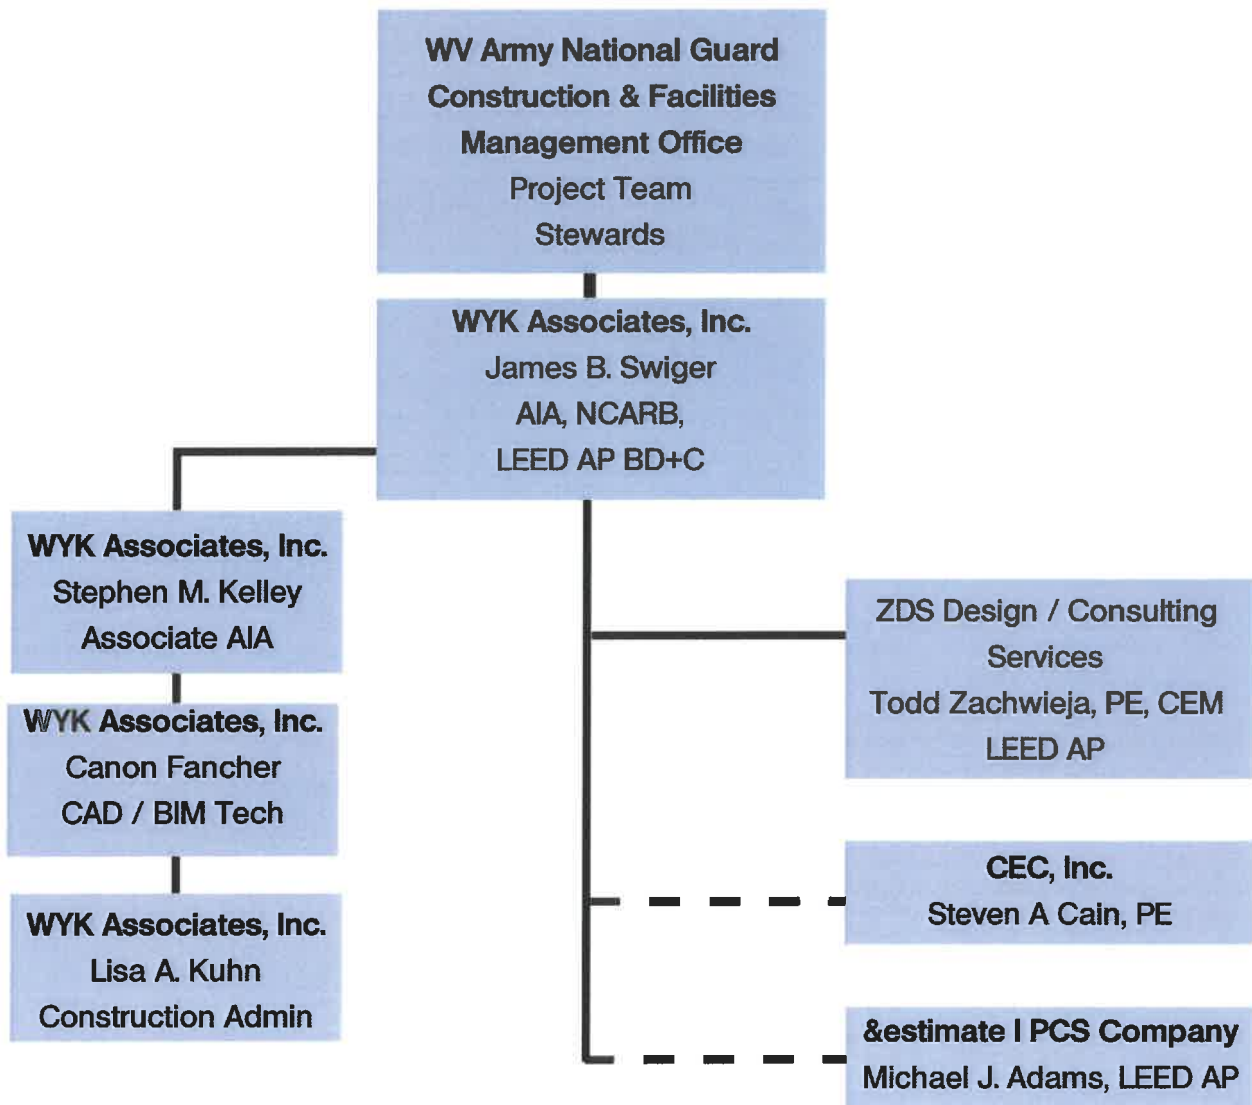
WV Army National Guard
Construction & Facilities
Management Office
Project Team
Stewards

WYK Associates, Inc.
James B. Swiger
AIA, NCARB,
LEED AP BD+C

WYK Associates, Inc.
Stephen M. Kelley
Associate AIA

WYK Associates, Inc.
Canon Fancher
CAD / BIM Tech

WYK Associates, Inc.
Lisa A. Kuhn
Construction Admin

ZDS Design / Consulting
Services
Todd Zachwieja, PE, CEM
LEED AP

CEC, Inc.
Steven A Cain, PE

&estimate I PCS Company
Michael J. Adams, LEED AP